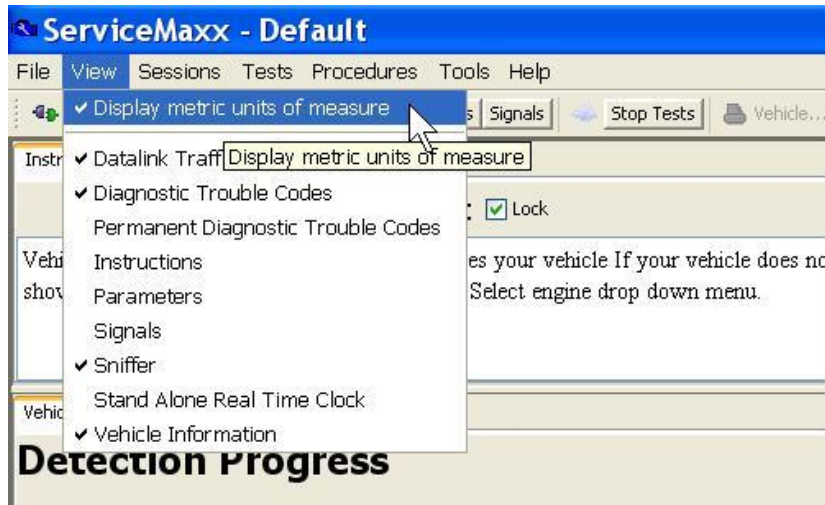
ServiceMaxx - Default

File View Sessions Tests Procedures Tools Help

s Signals Stop Tests Vehicle...

✔ Display metric units of measure

✔ Datalink Traff Display metric units of measure

✔ Diagnostic Trouble Codes

Permanent Diagnostic Trouble Codes

Instructions

Parameters

Signals

✔ Sniffer

Stand Alone Real Time Clock

✔ Vehicle Information

Instr

Lock

Vehi es your vehicle If your vehicle does no

show Select engine drop down menu.

Vehic

Detection Progress